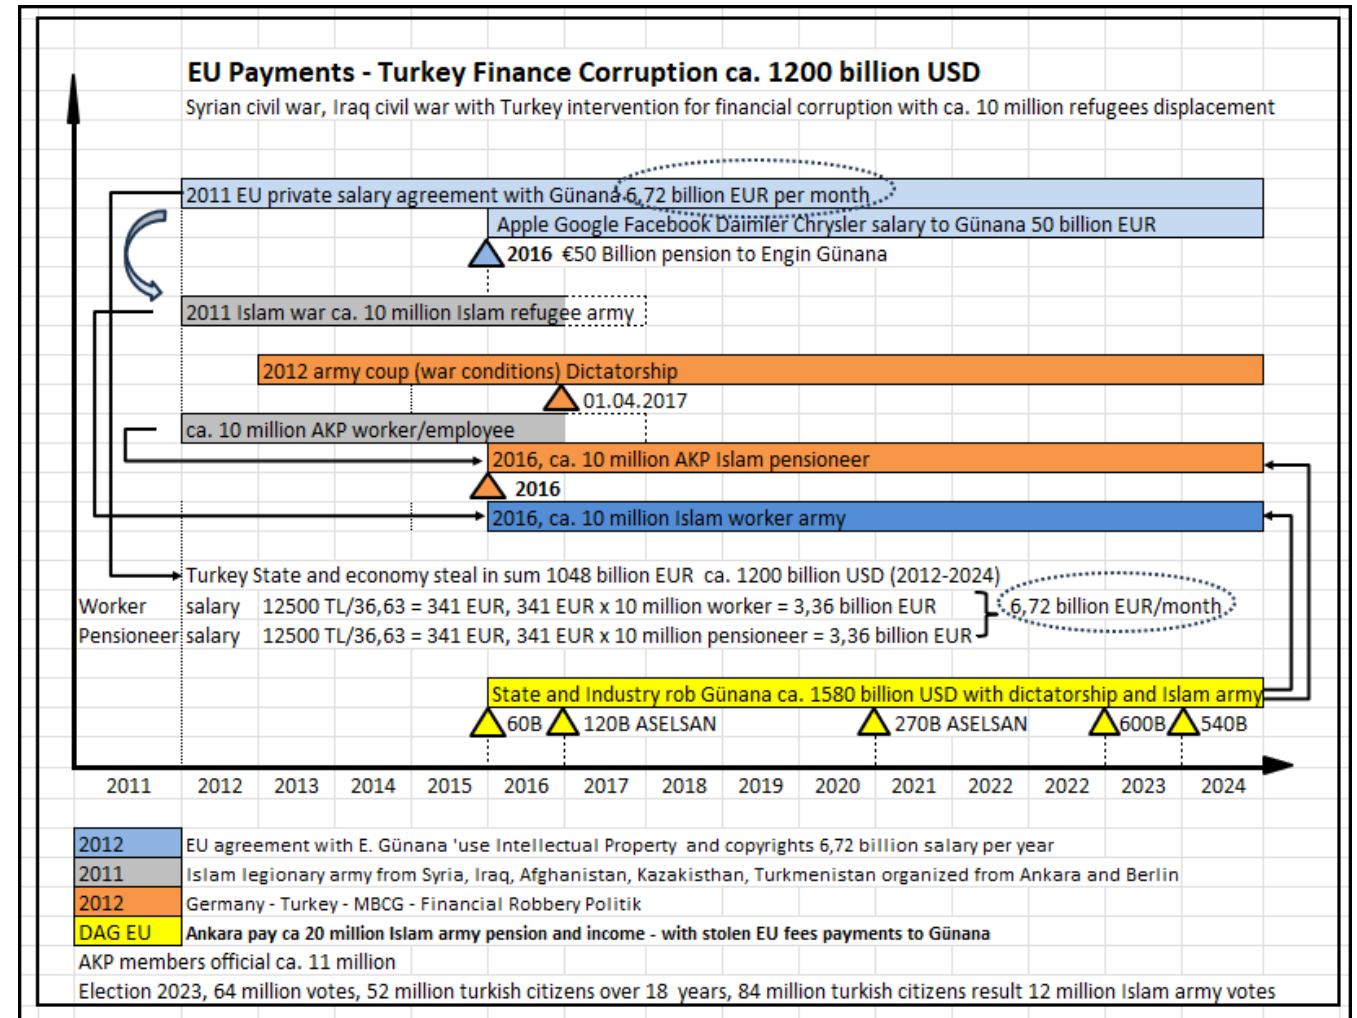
EU Payments - Turkey Finance Corruption ca. 1200 billion USD
Syrian civil war, Iraq civil war with Turkey intervention for financial corruption with ca. 10 million refugees displacement

2011 EU private salary agreement with Günana 6,72 billion EUR per month
Apple Google Facebook Daimler Chrysler salary to Günana 50 billion EUR
2016 €50 Billion pension to Engin Günana
2011 Islam war ca. 10 million Islam refugee army
2012 army coup (war conditions) Dictatorship
01.04.2017
ca. 10 million AKP worker/employee
2016, ca. 10 million AKP Islam pensioneer
2016
2016, ca. 10 million Islam worker army
Turkey State and economy steal in sum 1048 billion EUR ca. 1200 billion USD (2012-2024)
Worker salary 12500 TL/36,63 = 341 EUR, 341 EUR x 10 million worker = 3,36 billion EUR
Pensioneer salary 12500 TL/36,63 = 341 EUR, 341 EUR x 10 million pensioneer = 3,36 billion EUR
6,72 billion EUR/month
State and Industry rob Günana ca. 1580 billion USD with dictatorship and Islam army
60B 120B ASELSAN 270B ASELSAN 600B 540B

2011 2012 2013 2014 2015 2016 2017 2018 2019 2020 2021 2022 2022 2023 2024

2012 EU agreement with E. Günana 'use Intellectual Property and copyrights 6,72 billion salary per year
2011 Islam legionary army from Syria, Iraq, Afghanistan, Kazakisthan, Turkmenistan organized from Ankara and Berlin
2012 Germany - Turkey - MBCG - Financial Robbery Politik
DAG EU Ankara pay ca 20 million Islam army pension and income - with stolen EU fees payments to Günana
AKP members official ca. 11 million
Election 2023, 64 million votes, 52 million turkish citizens over 18 years, 84 million turkish citizens result 12 million Islam army votes